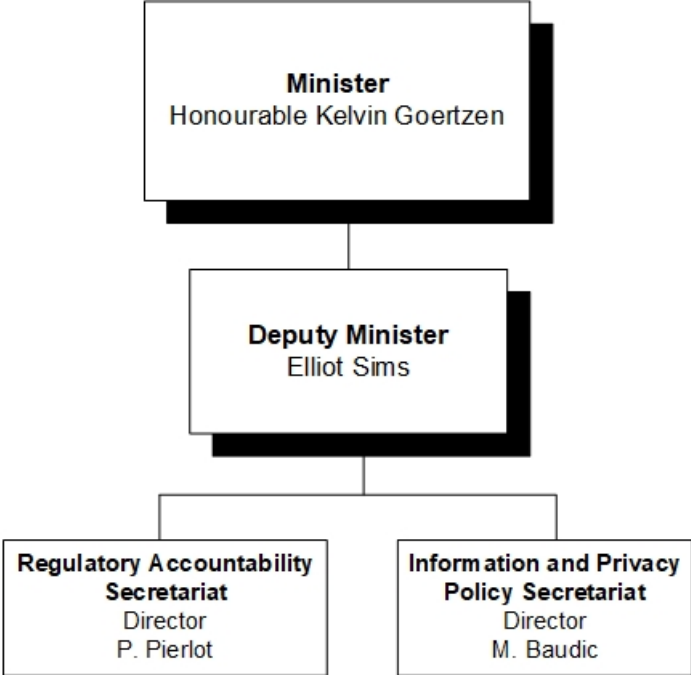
**Minister**
Honourable Kelvin Goertzen

**Deputy Minister**
Elliot Sims

**Regulatory Accountability Secretariat**
Director
P. Pierlot

**Information and Privacy Policy Secretariat**
Director
M. Baudic